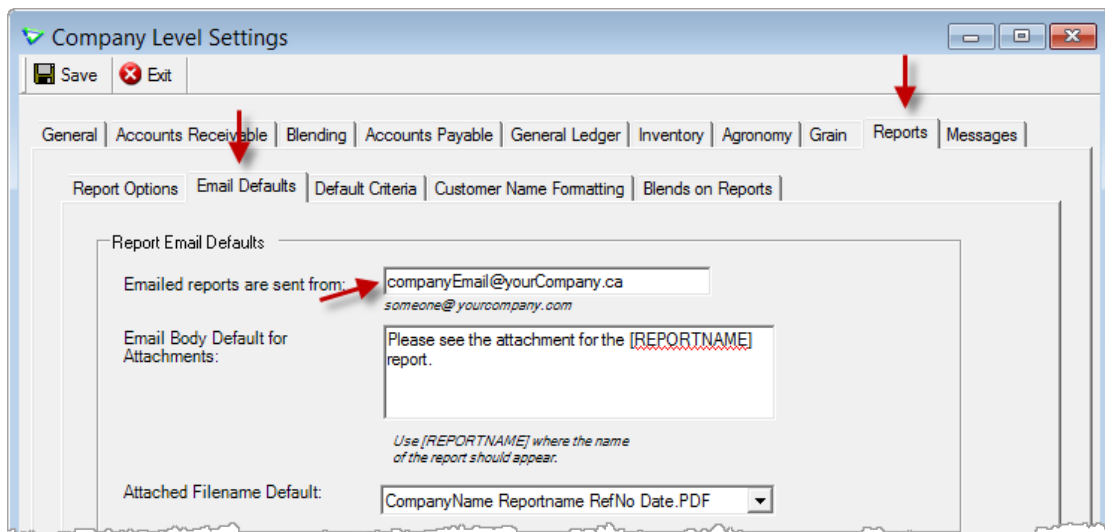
Company Level Settings

Save Exit

General | Accounts Receivable | Blending | Accounts Payable | General Ledger | Inventory | Agronomy | Grain | Reports | Messages

Report Options | Email Defaults | Default Criteria | Customer Name Formatting | Blends on Reports

Report Email Defaults

Emailed reports are sent from: companyEmail@yourCompany.ca

someone@yourcompany.com

Email Body Default for Attachments: Please see the attachment for the [REPORTNAME] report.

Use [REPORTNAME] where the name of the report should appear.

Attached Filename Default: CompanyName Reportname RefNo Date.PDF